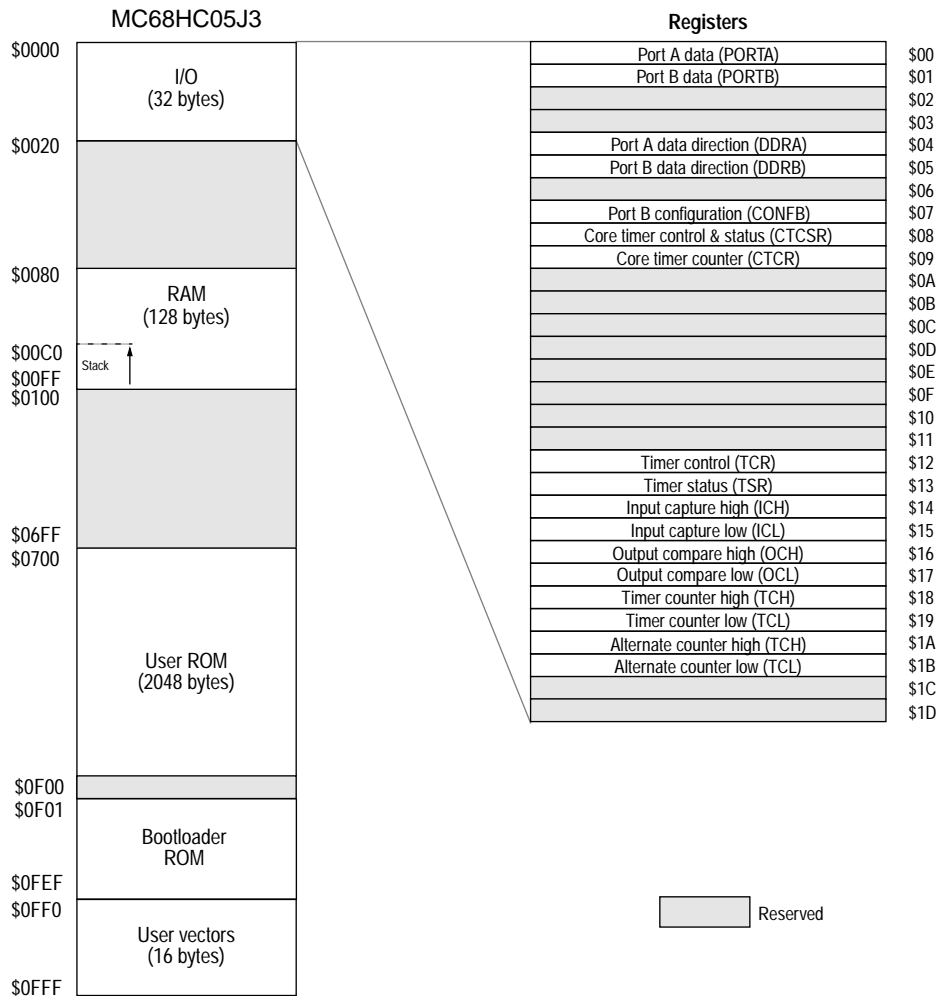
MC68HC05J3

$0000
I/O
(32 bytes)
$0020
$0080
RAM
(128 bytes)
$00C0
Stack
$00FF
$0100
$06FF
$0700
User ROM
(2048 bytes)
$0F00
$0F01
Bootloader
ROM
$0FEF
$0FF0
User vectors
(16 bytes)
$0FFF

Registers

| Register | Address |
|---|---|
| Port A data (PORTA) | \$00 |
| Port B data (PORTB) | \$01 |
| | \$02 |
| | \$03 |
| Port A data direction (DDRA) | \$04 |
| Port B data direction (DDRB) | \$05 |
| | \$06 |
| Port B configuration (CONFB) | \$07 |
| Core timer control & status (CTCSR) | \$08 |
| Core timer counter (CTCR) | \$09 |
| | \$0A |
| | \$0B |
| | \$0C |
| | \$0D |
| | \$0E |
| | \$0F |
| | \$10 |
| | \$11 |
| Timer control (TCR) | \$12 |
| Timer status (TSR) | \$13 |
| Input capture high (ICH) | \$14 |
| Input capture low (ICL) | \$15 |
| Output compare high (OCH) | \$16 |
| Output compare low (OCL) | \$17 |
| Timer counter high (TCH) | \$18 |
| Timer counter low (TCL) | \$19 |
| Alternate counter high (TCH) | \$1A |
| Alternate counter low (TCL) | \$1B |
| | \$1C |
| | \$1D |

Reserved